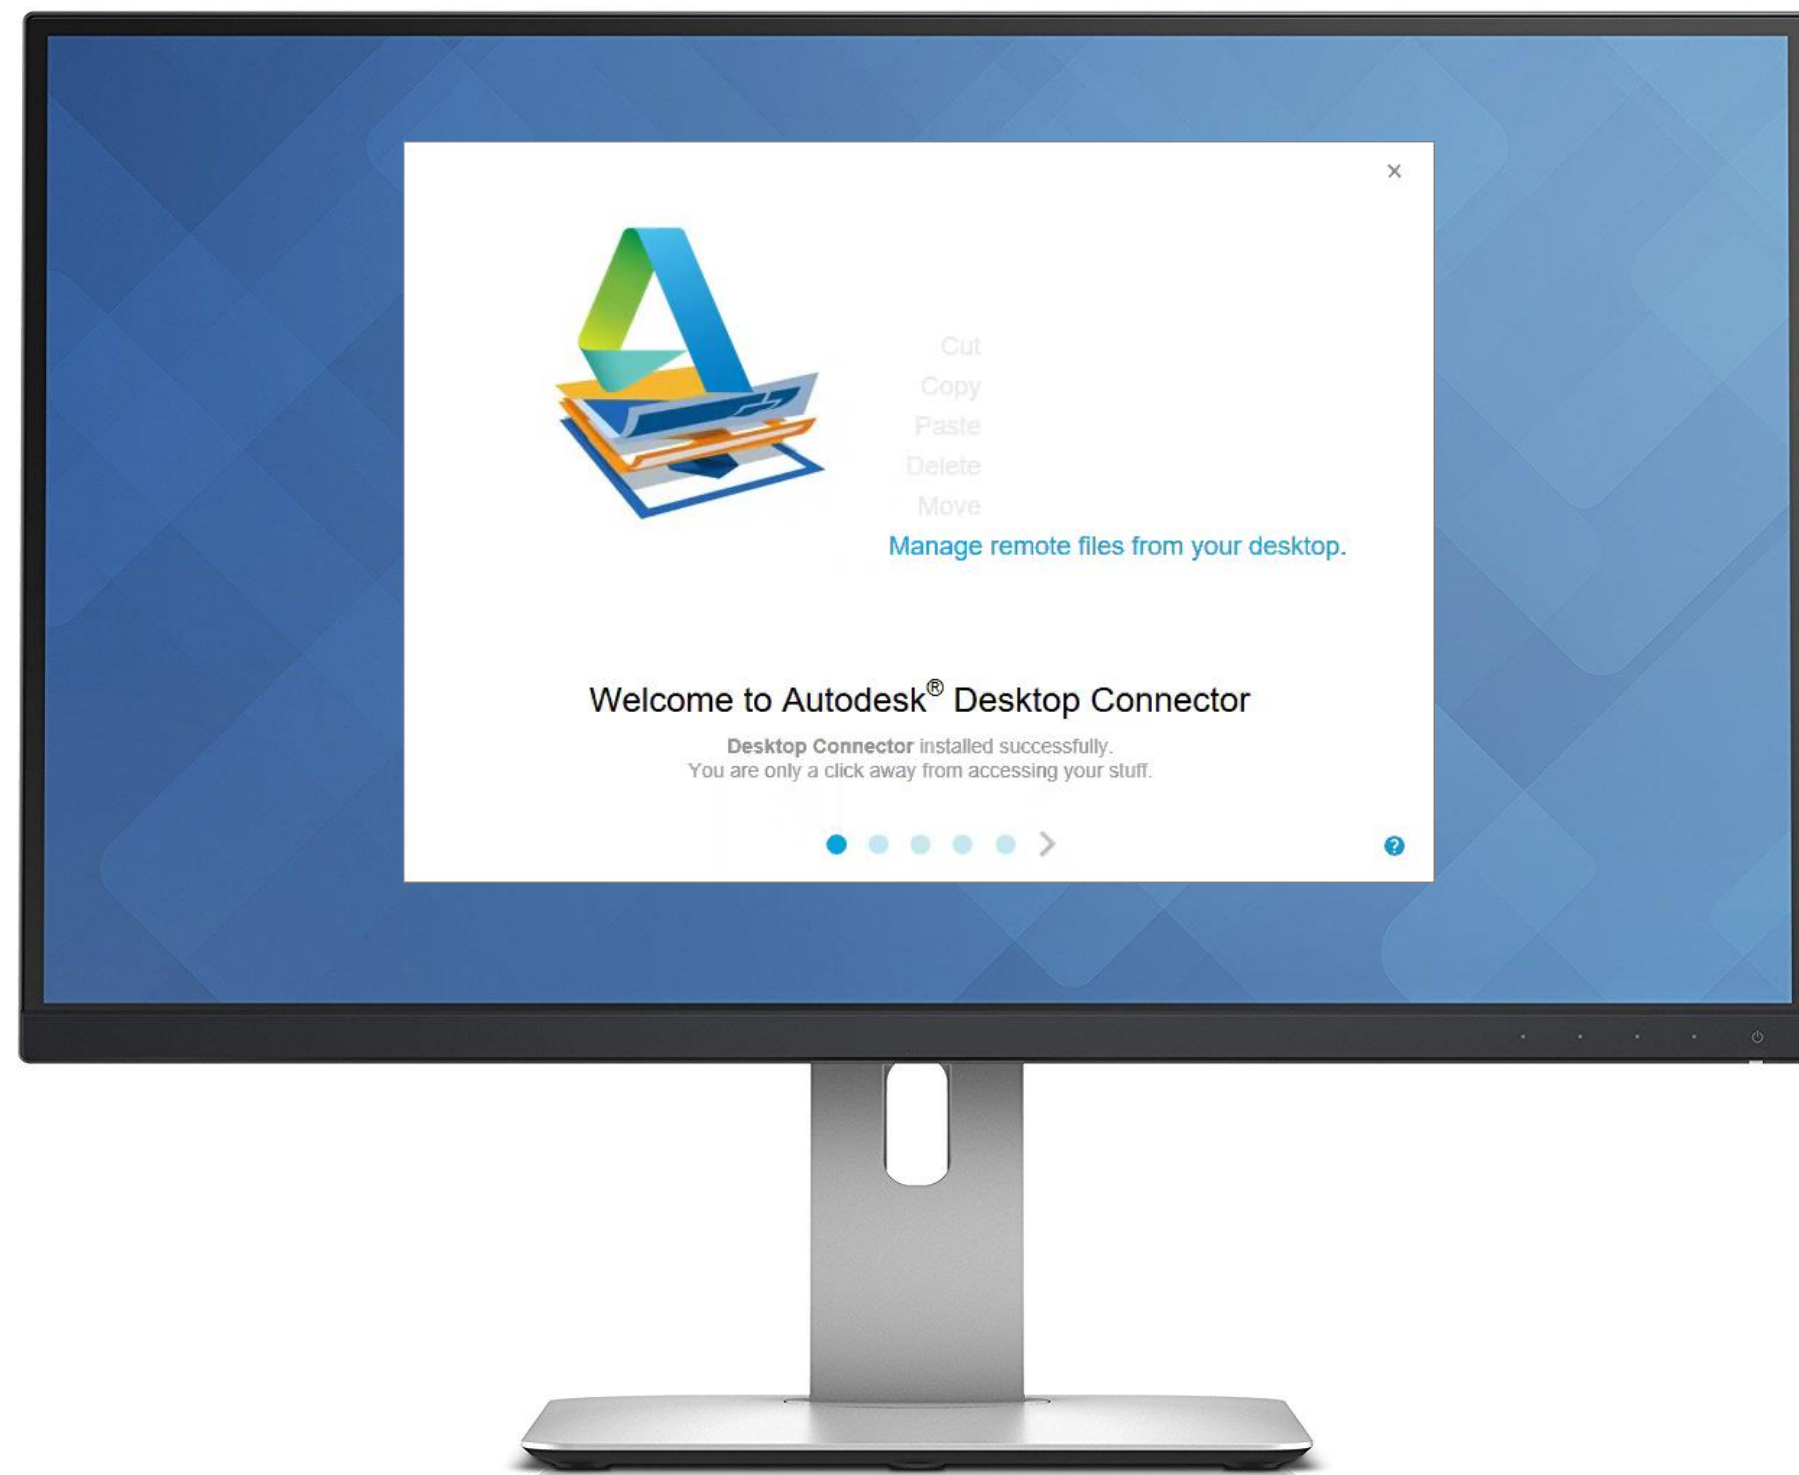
×

Cut
Copy
Paste
Delete
Move
Manage remote files from your desktop.

Welcome to Autodesk® Desktop Connector

**Desktop Connector** installed successfully.
You are only a click away from accessing your stuff.

>

?